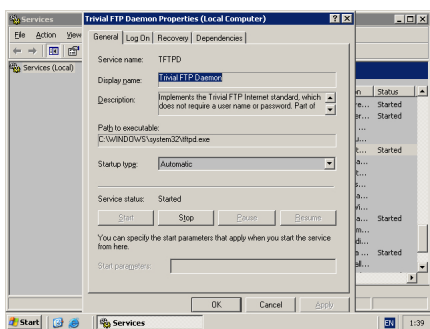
Services

File Action View

Services (Local)

Trivial FTP Daemon Properties (Local Computer) ? X

General Log On Recovery Dependencies

Service name: TFTPD

Display name: Trivial FTP Daemon

Description: Implements the Trivial FTP Internet standard, which does not require a user name or password. Part of

Path to executable:
C:\WINDOWS\system32\tftpd.exe

Startup type: Automatic

Service status: Started

Start Stop Pause Resume

You can specify the start parameters that apply when you start the service from here.

Start parameters:

OK Cancel Apply

| | Status |
|---|---|
| n | |
| re... | Started |
| er... | Started |
| ... | |
| ... | |
| er... | Started |
| a... | |
| a... | |
| t... | |
| s... | |
| a... | |
| a... | |
| a... | Started |
| m... | |
| di... | |
| e... | Started |
| al... | |

Start Services EN 1:39